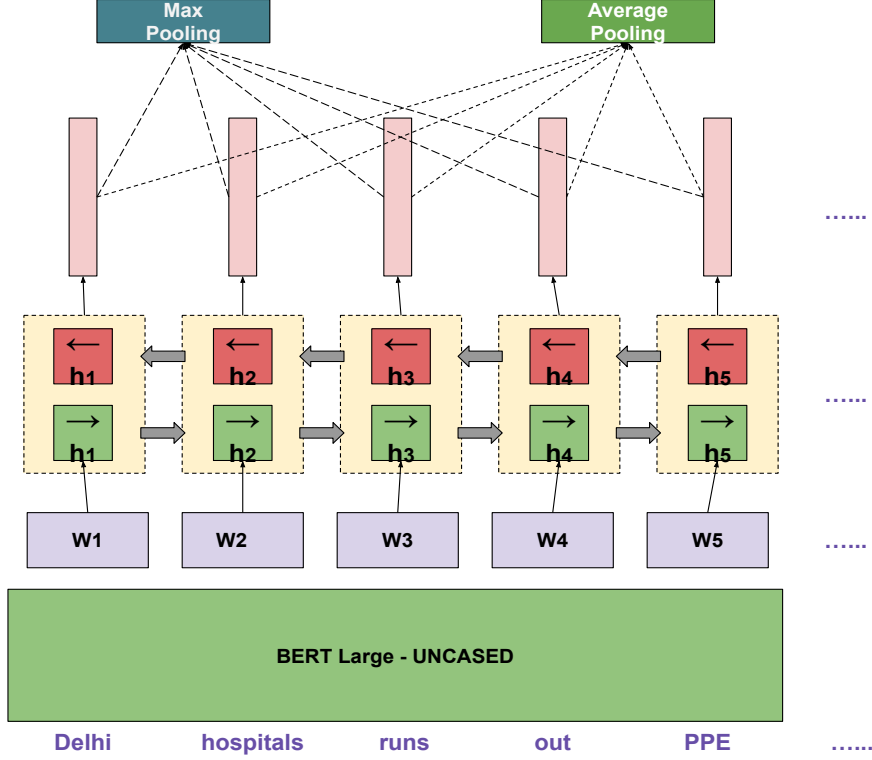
Max Pooling

Average Pooling

......

$\overleftarrow{h_1}$ $\overleftarrow{h_2}$ $\overleftarrow{h_3}$ $\overleftarrow{h_4}$ $\overleftarrow{h_5}$

......

$\overrightarrow{h_1}$ $\overrightarrow{h_2}$ $\overrightarrow{h_3}$ $\overrightarrow{h_4}$ $\overrightarrow{h_5}$

W1 W2 W3 W4 W5

......

BERT Large - UNCASED

Delhi hospitals runs out PPE ......